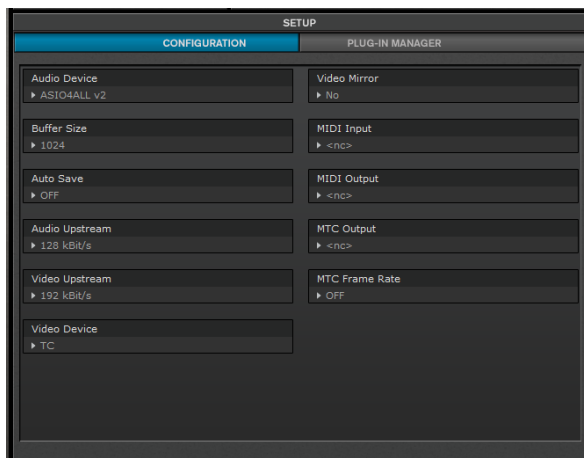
SETUP

CONFIGURATION

PLUG-IN MANAGER

Audio Device
ASIO4ALL v2

Buffer Size
1024

Auto Save
OFF

Audio Upstream
128 kBit/s

Video Upstream
192 kBit/s

Video Device
TC

Video Mirror
No

MIDI Input
<nc>

MIDI Output
<nc>

MTC Output
<nc>

MTC Frame Rate
OFF